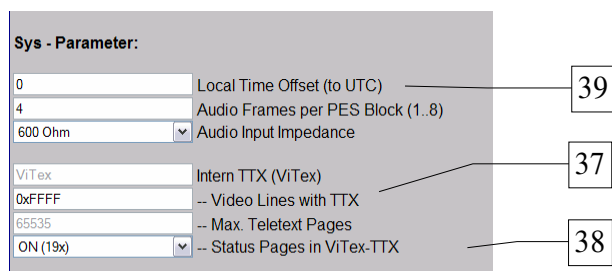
Sys - Parameter:

| | |
|---|---|
| 0 | Local Time Offset (to UTC) |
| 4 | Audio Frames per PES Block (1..8) |
| 600 Ohm | Audio Input Impedance |
| ViTex | Intern TTX (ViTex) |
| 0xFFFF | -- Video Lines with TTX |
| 65535 | -- Max. Teletext Pages |
| ON (19x) | -- Status Pages in ViTex-TTX |

39

37

38